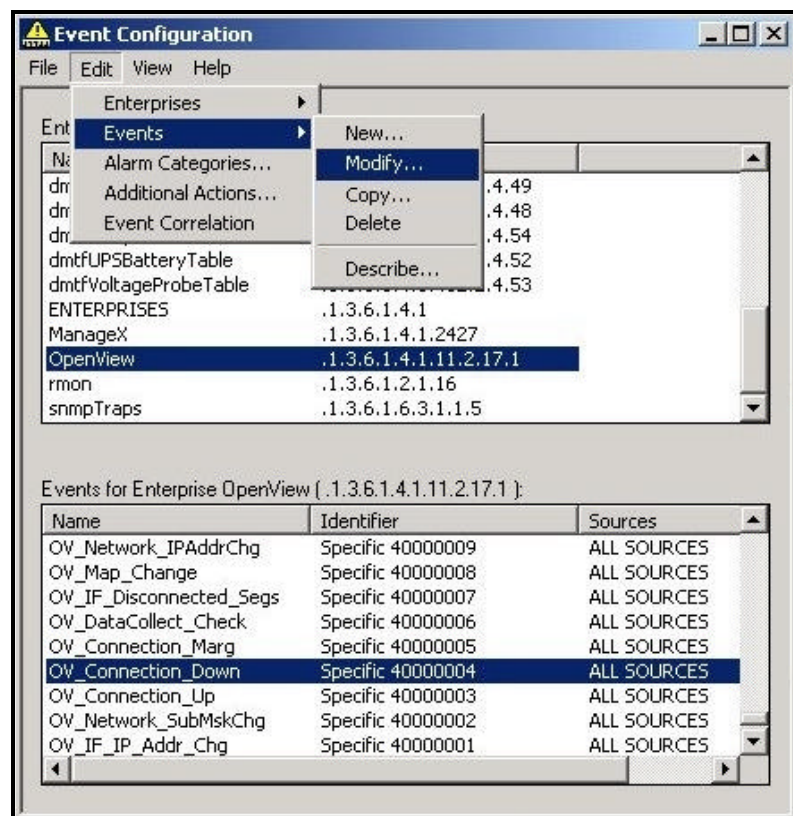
Event Configuration

File Edit View Help

Enterprises
Events
Alarm Categories...
Additional Actions...
Event Correlation

New...
Modify...
Copy...
Delete
Describe...

Ent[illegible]

| Na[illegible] | |
|---|---|
| dm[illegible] | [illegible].4.49 |
| dm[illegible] | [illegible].4.48 |
| dm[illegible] | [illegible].4.54 |
| dmtfUPSBatteryTable | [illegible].4.52 |
| dmtfVoltageProbeTable | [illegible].4.53 |
| ENTERPRISES | .1.3.6.1.4.1 |
| ManageX | .1.3.6.1.4.1.2427 |
| OpenView | .1.3.6.1.4.1.11.2.17.1 |
| rmon | .1.3.6.1.2.1.16 |
| snmpTraps | .1.3.6.1.6.3.1.1.5 |

Events for Enterprise OpenView ( .1.3.6.1.4.1.11.2.17.1 ):

| Name | Identifier | Sources |
|---|---|---|
| OV_Network_IPAddrChg | Specific 40000009 | ALL SOURCES |
| OV_Map_Change | Specific 40000008 | ALL SOURCES |
| OV_IF_Disconnected_Segs | Specific 40000007 | ALL SOURCES |
| OV_DataCollect_Check | Specific 40000006 | ALL SOURCES |
| OV_Connection_Marg | Specific 40000005 | ALL SOURCES |
| OV_Connection_Down | Specific 40000004 | ALL SOURCES |
| OV_Connection_Up | Specific 40000003 | ALL SOURCES |
| OV_Network_SubMskChg | Specific 40000002 | ALL SOURCES |
| OV_IF_IP_Addr_Chg | Specific 40000001 | ALL SOURCES |